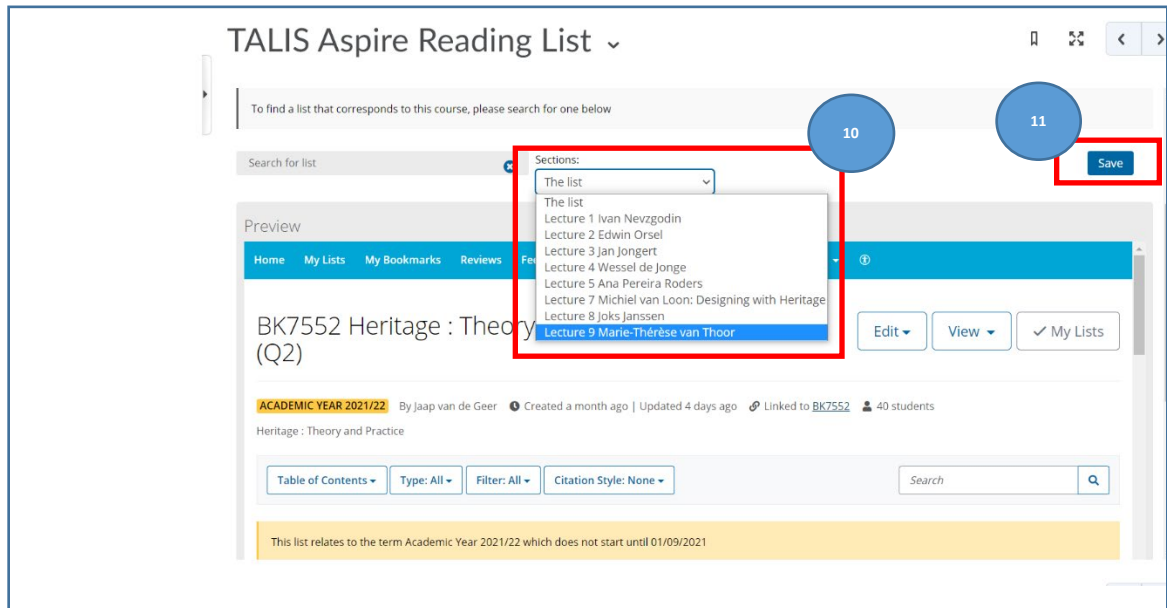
TALIS Aspire Reading List ⌄

To find a list that corresponds to this course, please search for one below

10

11

Search for list

Sections:

The list

The list
Lecture 1 Ivan Nevzgodin
Lecture 2 Edwin Orsel
Lecture 3 Jan Jongert
Lecture 4 Wessel de Jonge
Lecture 5 Ana Pereira Roders
Lecture 7 Michiel van Loon: Designing with Heritage
Lecture 8 Joks Janssen
Lecture 9 Marie-Thérèse van Thoor

Save

Preview

Home My Lists My Bookmarks Reviews Fe

BK7552 Heritage : Theory (Q2)

Edit ▾ View ▾ ✓ My Lists

ACADEMIC YEAR 2021/22 By Jaap van de Geer Created a month ago | Updated 4 days ago Linked to BK7552 40 students

Heritage : Theory and Practice

Table of Contents ▾ Type: All ▾ Filter: All ▾ Citation Style: None ▾ Search

This list relates to the term Academic Year 2021/22 which does not start until 01/09/2021